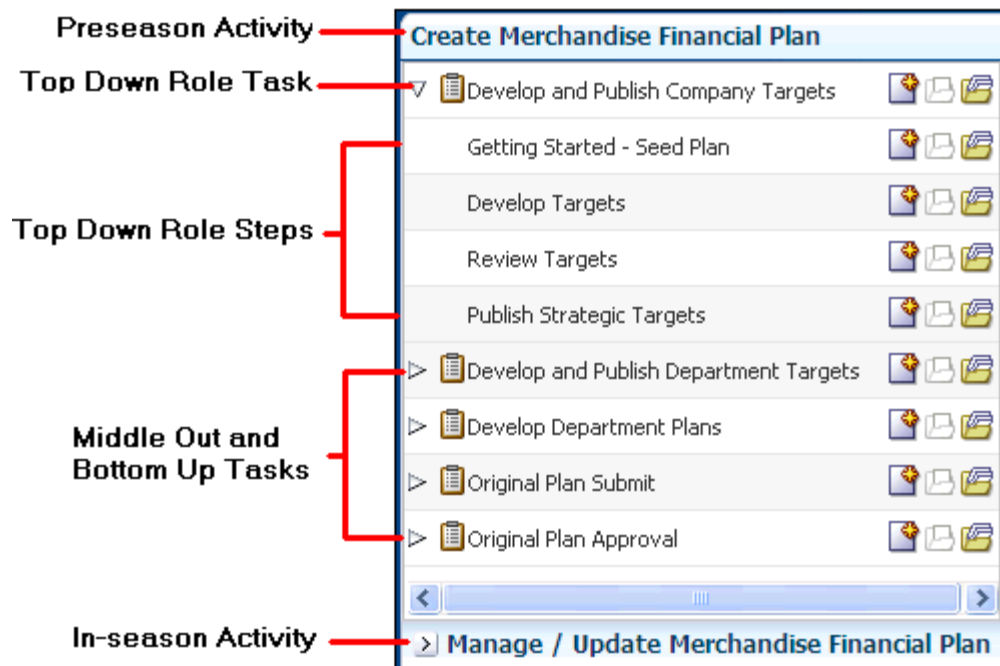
Preseason Activity
Top Down Role Task
Top Down Role Steps
Middle Out and Bottom Up Tasks
In-season Activity

Create Merchandise Financial Plan
Develop and Publish Company Targets
Getting Started - Seed Plan
Develop Targets
Review Targets
Publish Strategic Targets
Develop and Publish Department Targets
Develop Department Plans
Original Plan Submit
Original Plan Approval
Manage / Update Merchandise Financial Plan